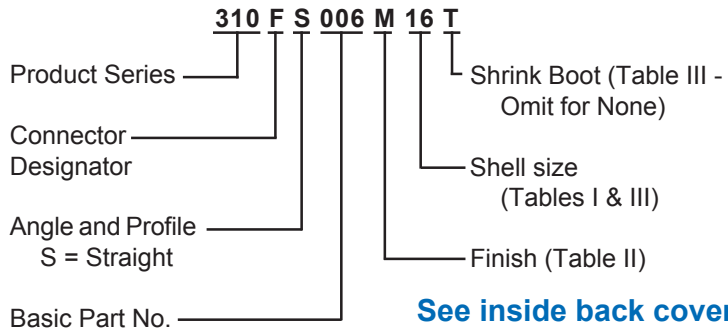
310 F S 006 M 16 T

Product Series

Connector Designator

Angle and Profile
S = Straight

Basic Part No.

Shrink Boot (Table III - Omit for None)

Shell size (Tables I & III)

Finish (Table II)

See inside back cover